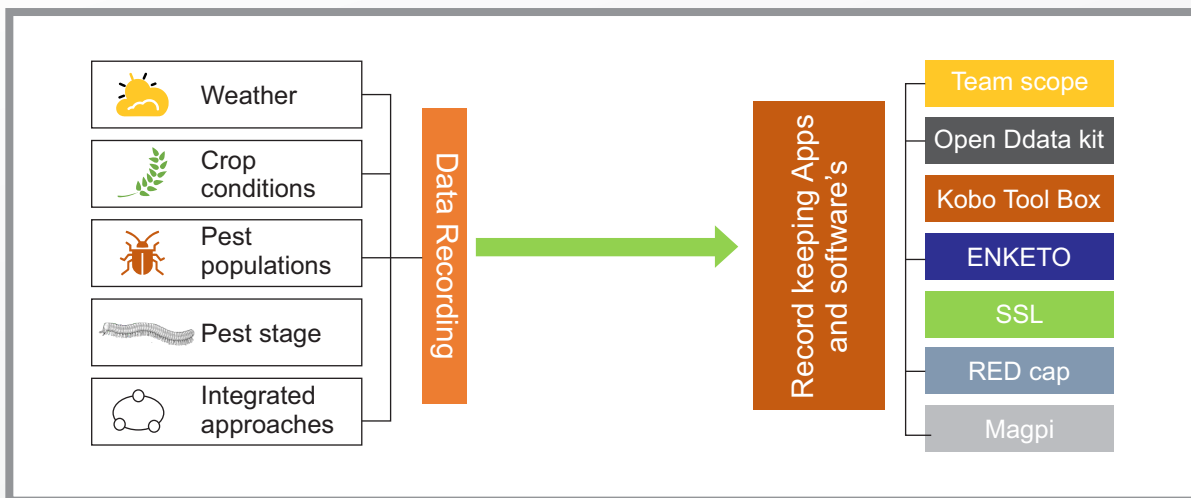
Weather

Crop conditions

Pest populations

Pest stage

Integrated approaches

Data Recording

Record keeping Apps and software's

Team scope

Open Ddata kit

Kobo Tool Box

ENKETO

SSL

RED cap

Magpi